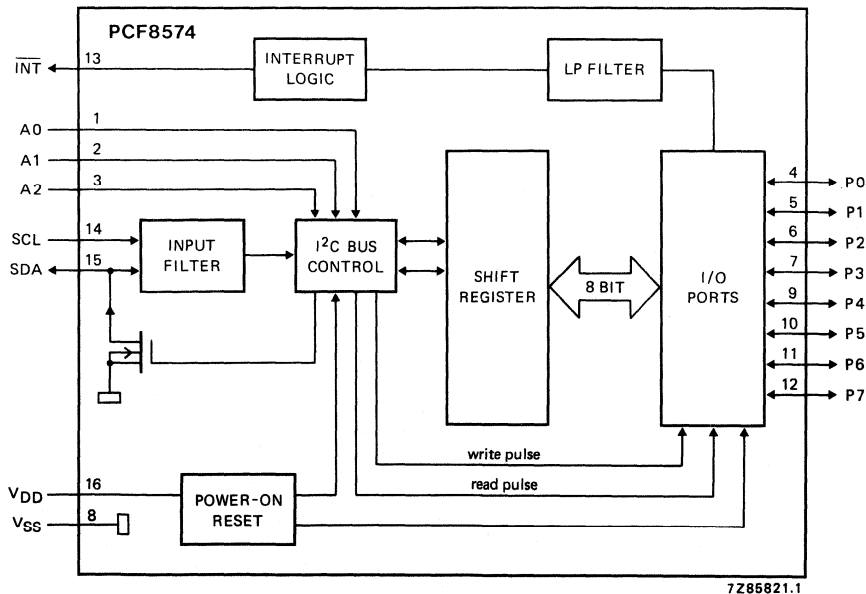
PCF8574

$\overline{INT}$ 13

INTERRUPT LOGIC

LP FILTER

A0 1
A1 2
A2 3

SCL 14
SDA 15

INPUT FILTER

$I^2C$ BUS CONTROL

SHIFT REGISTER

8 BIT

I/O PORTS

4 P0
5 P1
6 P2
7 P3
9 P4
10 P5
11 P6
12 P7

write pulse

read pulse

$V_{DD}$ 16
$V_{SS}$ 8

POWER-ON RESET

7Z85821.1